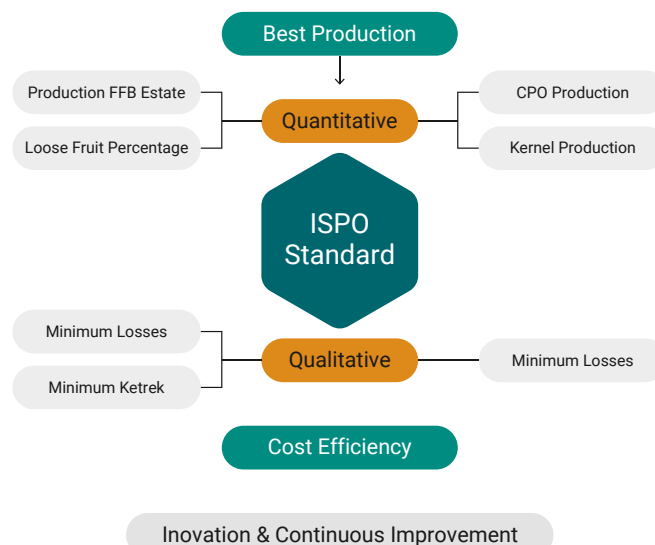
Best Production

Production FFB Estate

Loose Fruit Percentage

Quantitative

CPO Production

Kernel Production

ISPO Standard

Minimum Losses

Minimum Ketrek

Qualitative

Minimum Losses

Cost Efficiency

Inovation & Continuous Improvement